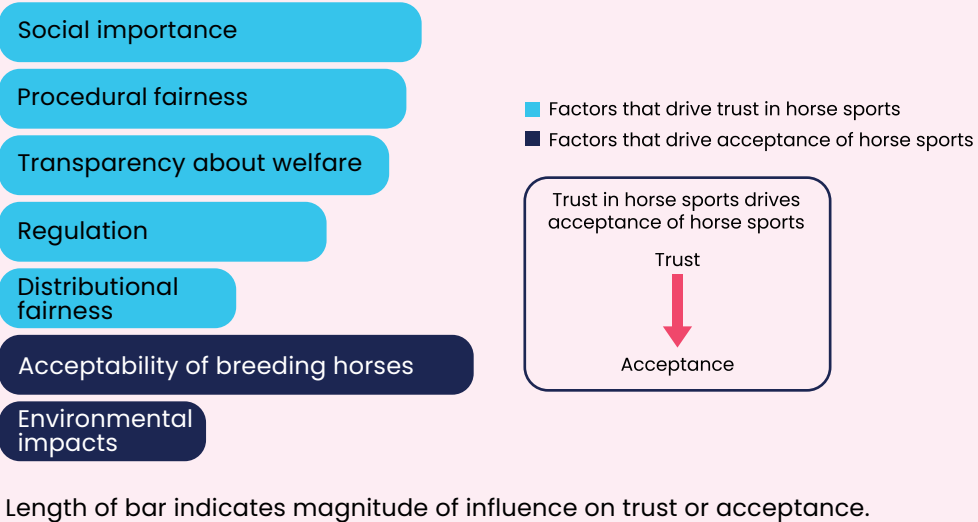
Social importance

Procedural fairness

Transparency about welfare

Regulation

Distributional fairness

Acceptability of breeding horses

Environmental impacts

Factors that drive trust in horse sports

Factors that drive acceptance of horse sports

Trust in horse sports drives acceptance of horse sports

Trust

Acceptance

Length of bar indicates magnitude of influence on trust or acceptance.